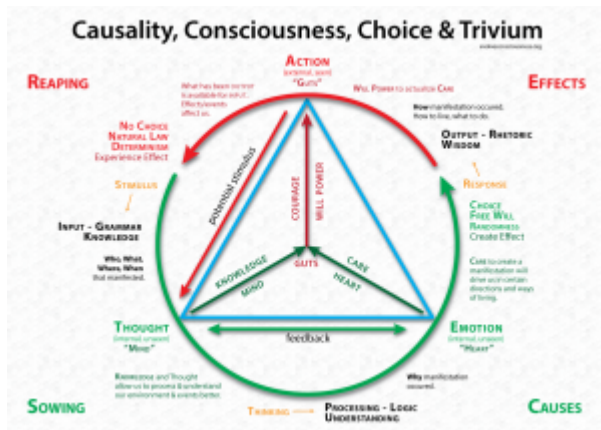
Causality, Consciousness, Choice & Trivium

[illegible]

Action
(external, seen)
"Guts"

Reaping

Effects

What has been or not is available for input. Effects/events affect us.

Will Power to actuate Care

No Choice
Natural Law
Determinism
Experience Effect

How manifestation occurred. How to live, what to do.

Output - Rhetoric
Wisdom

Stimulus

Response

potential stimulus

Courage

Will Power

Input - Grammar
Knowledge

Who, What, Where, When that manifested.

Choice
Free Will
Randomness
Create Effect

Care to create a manifestation will drive us in certain directions and ways of living.

Knowledge

Guts

Care

Mind

Heart

Thought
(internal, unseen)
"Mind"

feedback

Emotion
(internal, unseen)
"Heart"

Knowledge and Thought allow us to process & understand our environment & events better.

Why manifestation occurred.

Sowing

Thinking

Processing - Logic
Understanding

Causes